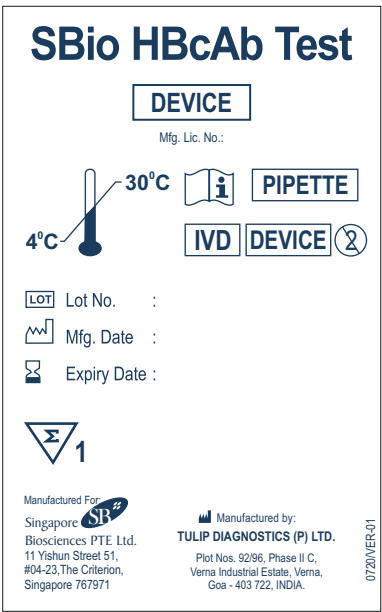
SBio HBcAb Test

DEVICE

Mfg. Lic. No.:

30°C

4°C

PIPETTE

IVD DEVICE

LOT Lot No. :

Mfg. Date :

Expiry Date :

Σ 1

Manufactured For:
Singapore SB
Biosciences PTE Ltd.
11 Yishun Street 51,
#04-23,The Criterion,
Singapore 767971

Manufactured by:
TULIP DIAGNOSTICS (P) LTD.
Plot Nos. 92/96, Phase II C,
Verna Industrial Estate, Verna,
Goa - 403 722, INDIA.

0720/VER-01